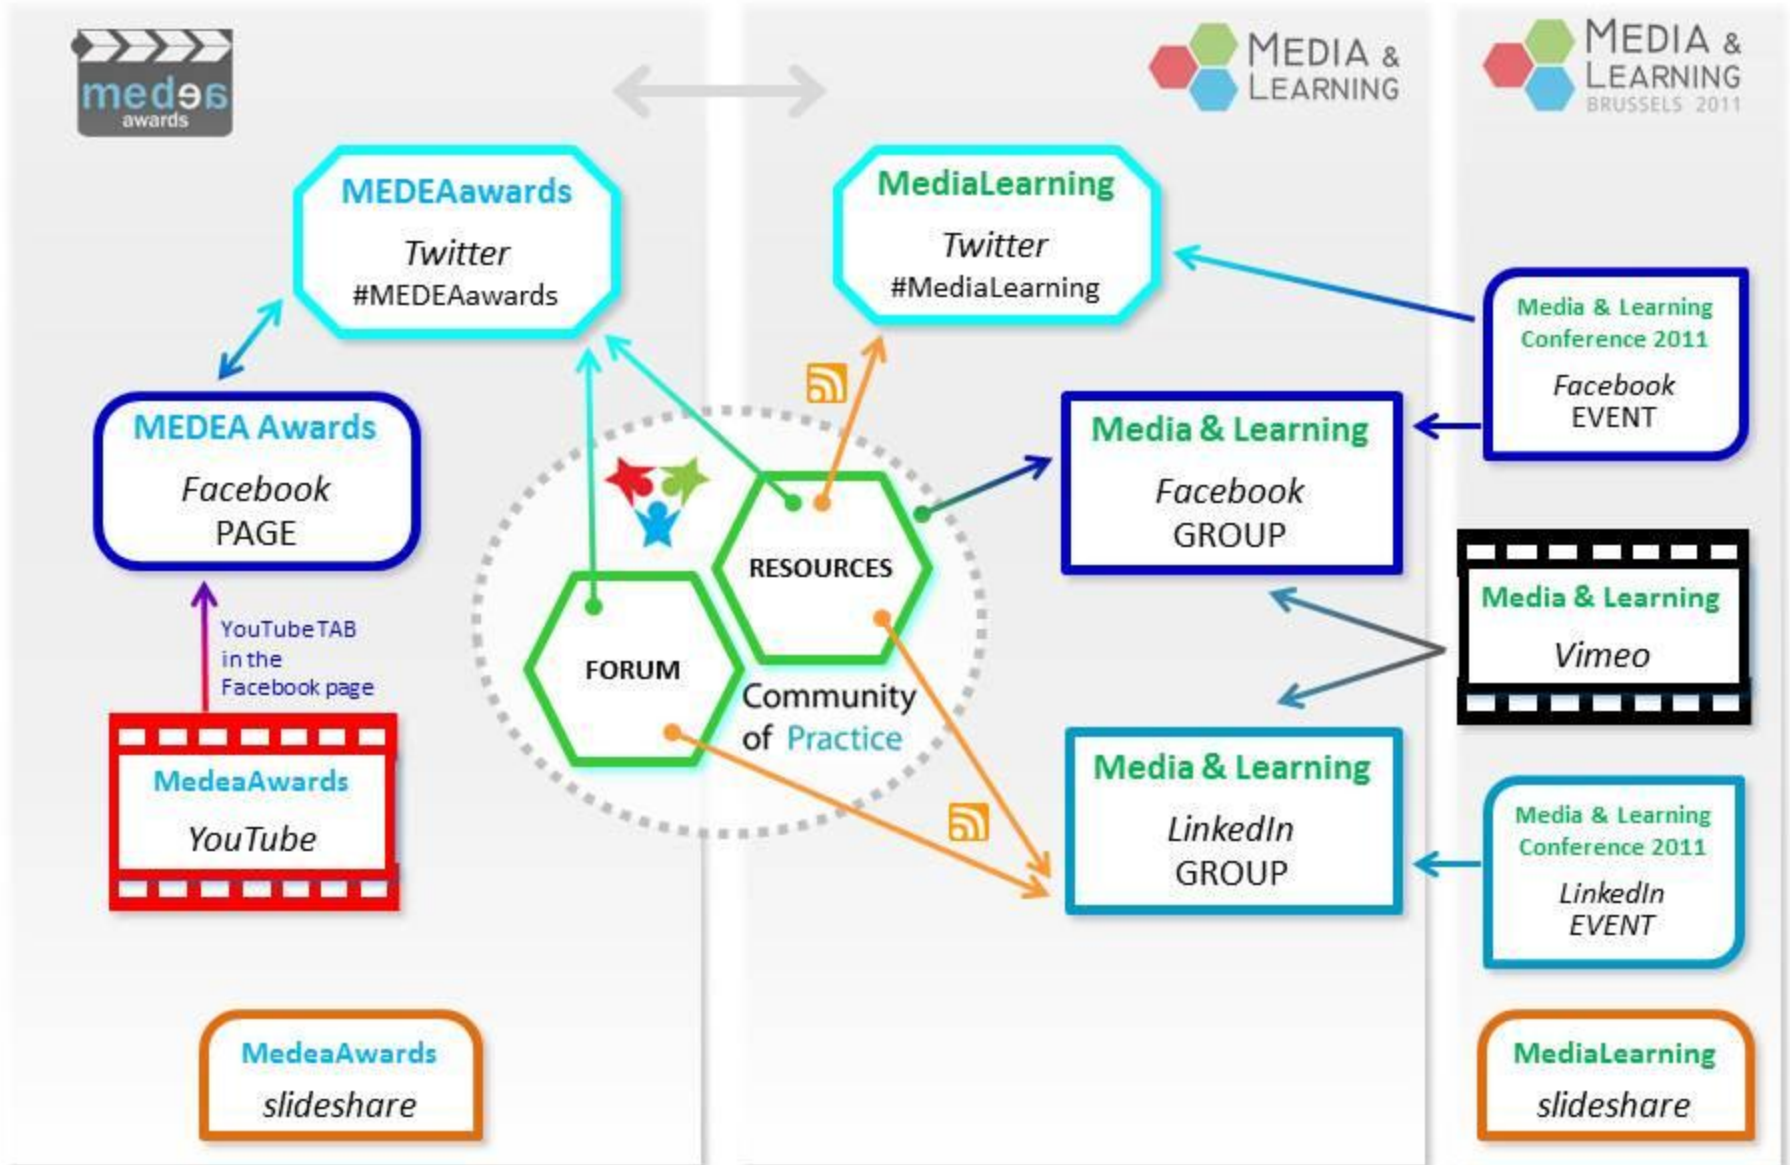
medea awards

MEDIA & LEARNING

MEDIA & LEARNING BRUSSELS 2011

MEDEAawards
Twitter
#MEDEAawards

MediaLearning
Twitter
#MediaLearning

Media & Learning Conference 2011
Facebook
EVENT

MEDEA Awards
Facebook
PAGE

RESOURCES

FORUM

Community of Practice

Media & Learning
Facebook
GROUP

Media & Learning
Vimeo

YouTube TAB in the Facebook page

MedeaAwards
YouTube

Media & Learning
LinkedIn
GROUP

Media & Learning Conference 2011
LinkedIn
EVENT

MedeaAwards
slideshare

MediaLearning
slideshare